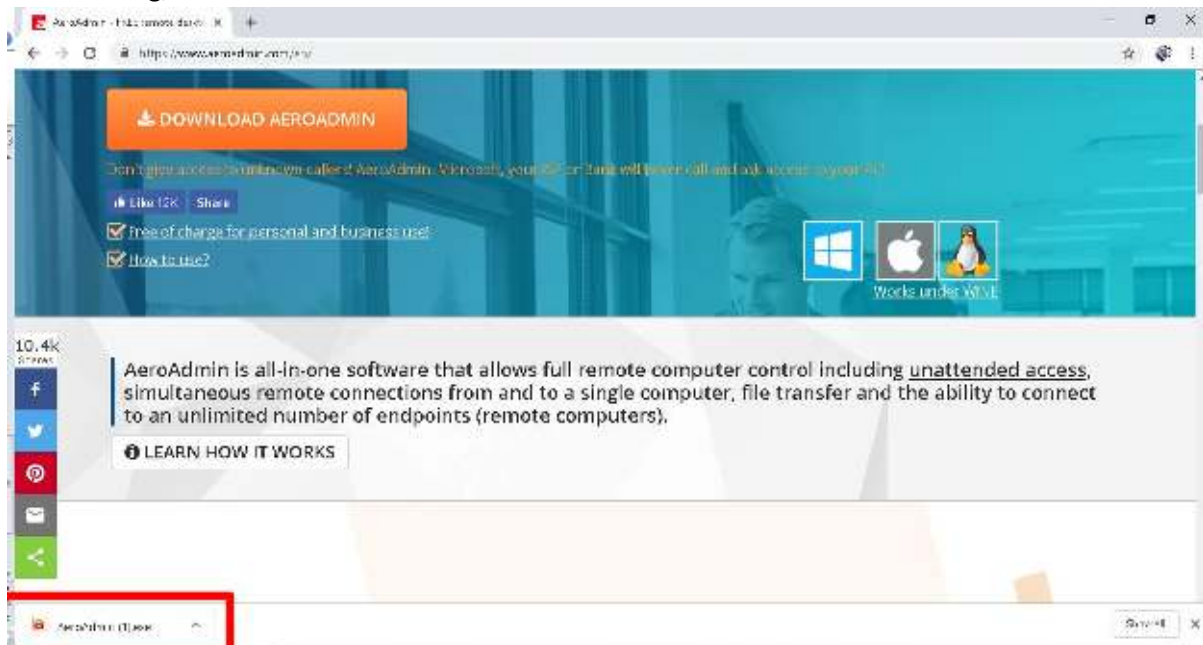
AeroAdmin - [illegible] ×

https://www.aeroadmin.com/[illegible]

DOWNLOAD AEROADMIN

Don't give access to unknown callers! AeroAdmin, Microsoft, your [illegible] or Bank will never call and ask access to your PC!

Like 13K Share

Free of charge for personal and business use!

How to use?

Works under WINE

10.4k Shares

AeroAdmin is all-in-one software that allows full remote computer control including unattended access, simultaneous remote connections from and to a single computer, file transfer and the ability to connect to an unlimited number of endpoints (remote computers).

LEARN HOW IT WORKS

AeroAdmin (1).exe

Show all